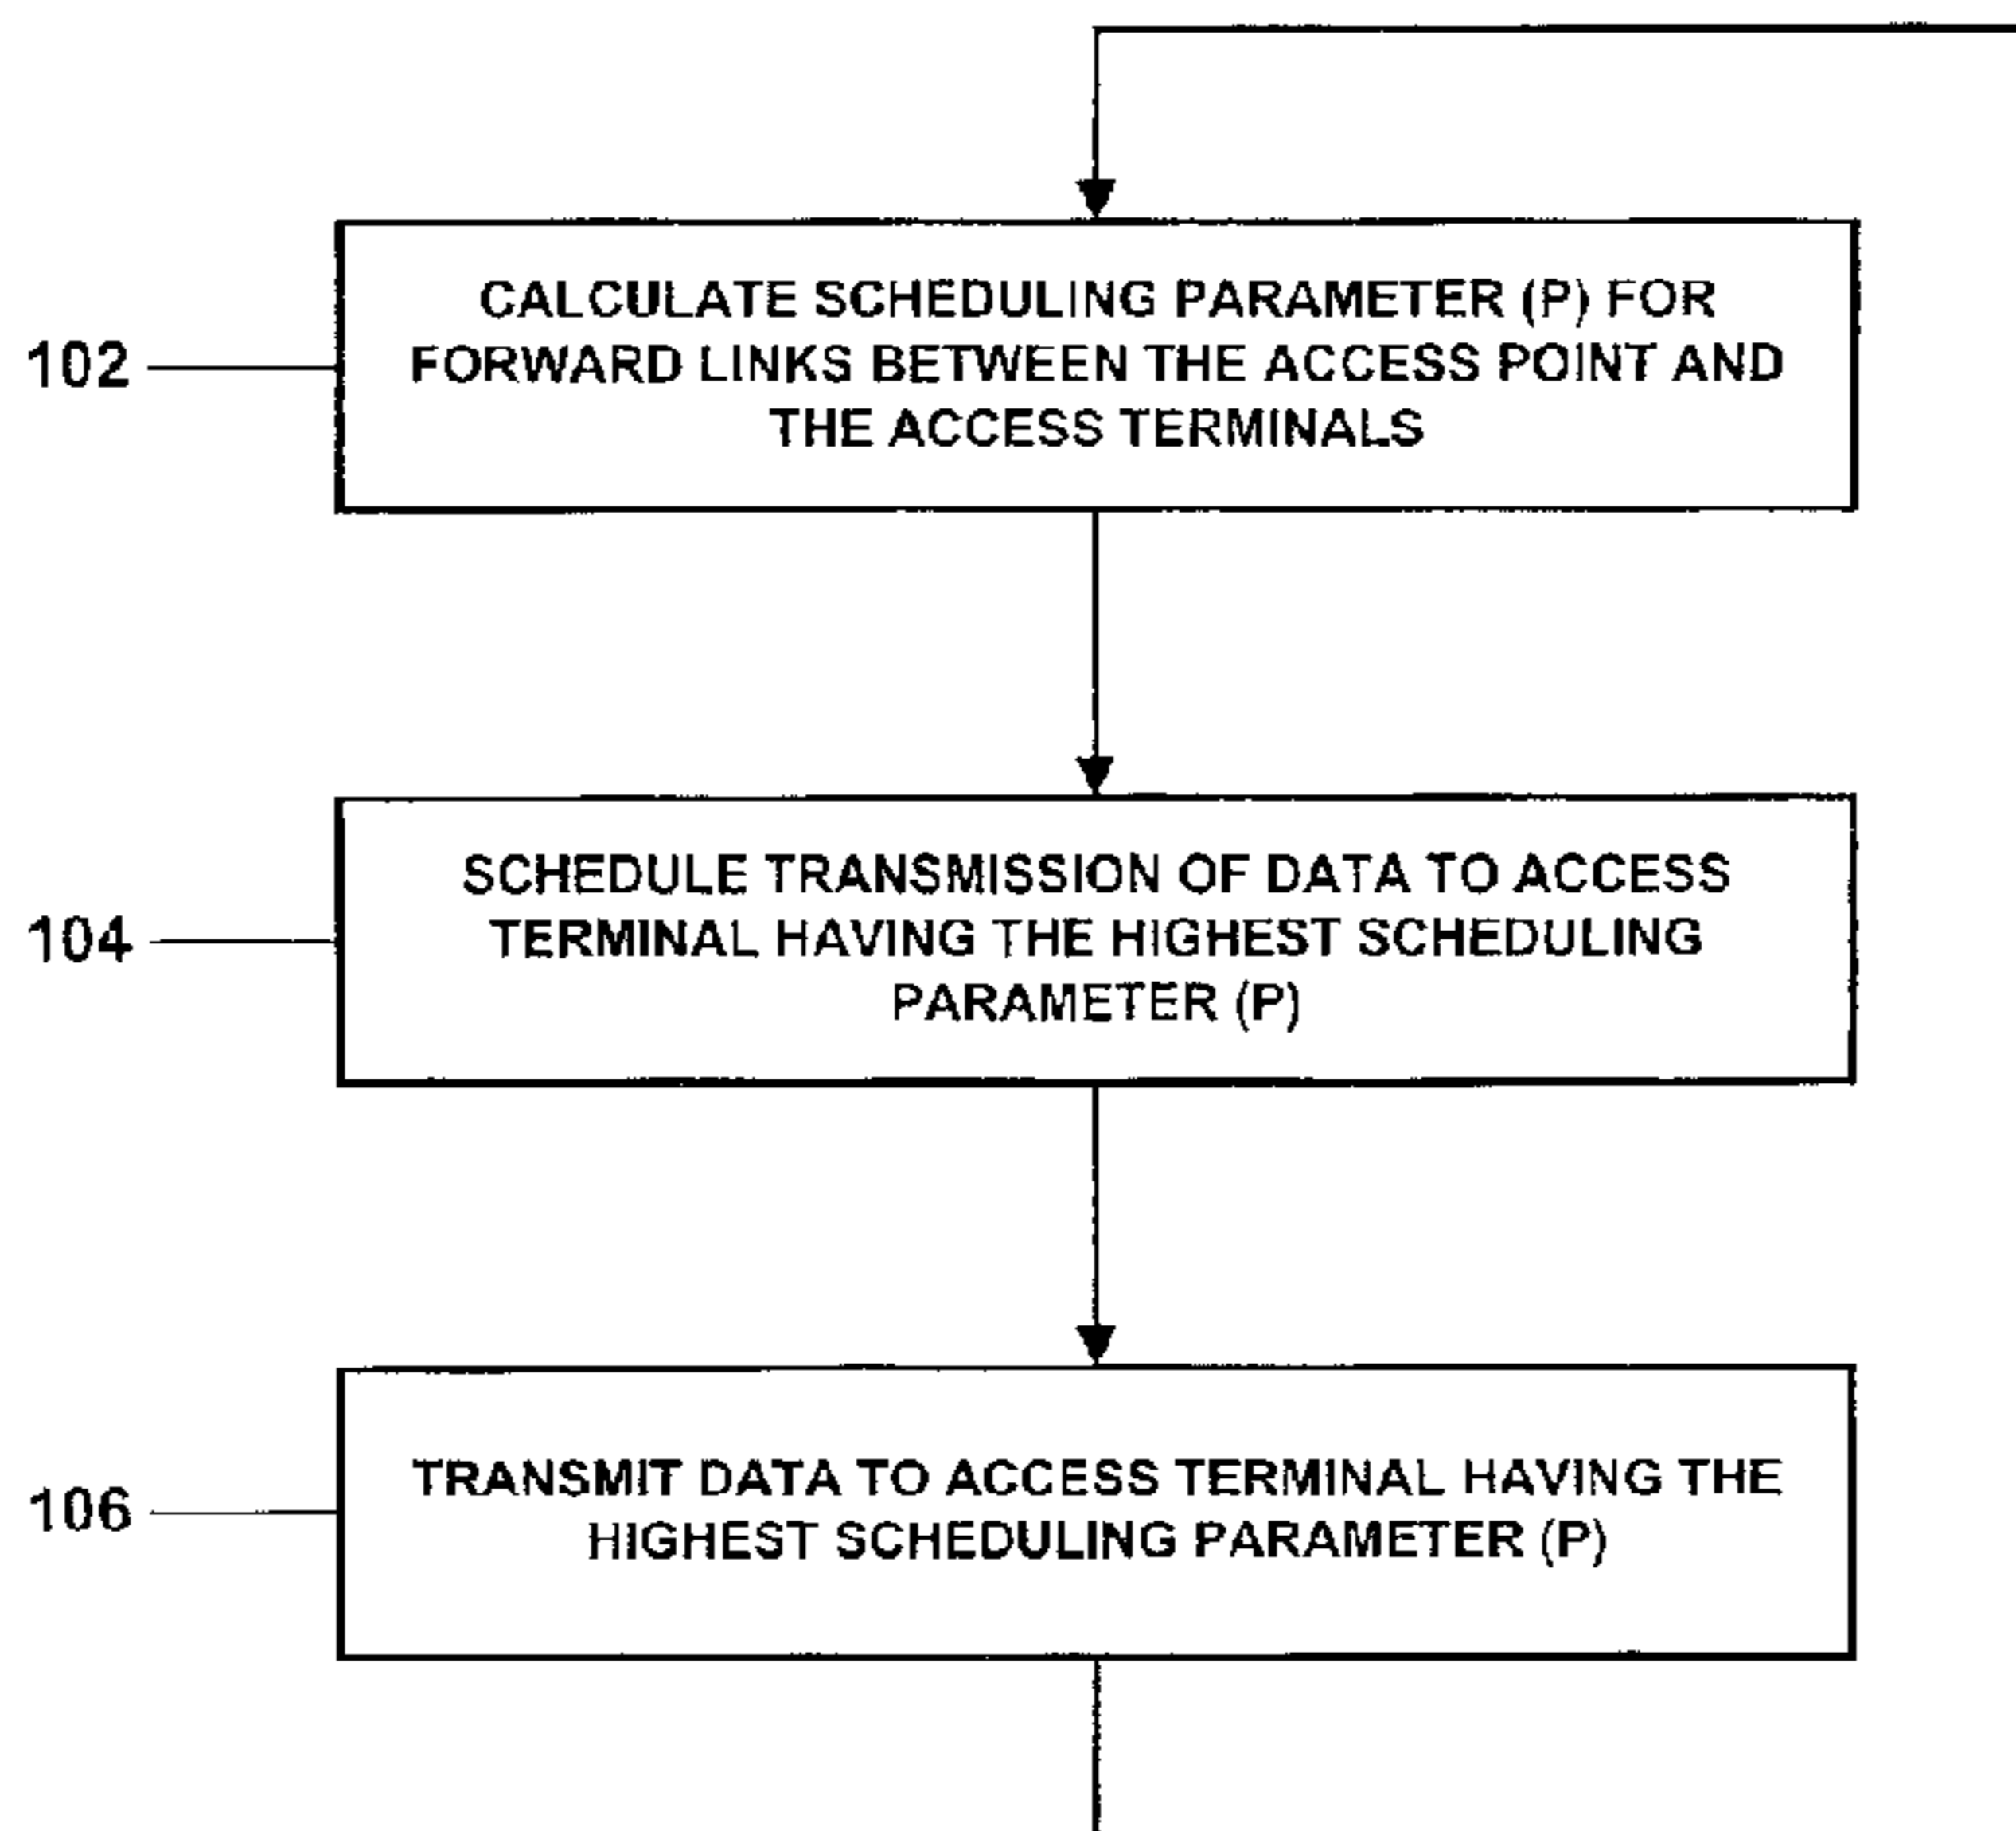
102

CALCULATE SCHEDULING PARAMETER (P) FOR FORWARD LINKS BETWEEN THE ACCESS POINT AND THE ACCESS TERMINALS

104

SCHEDULE TRANSMISSION OF DATA TO ACCESS TERMINAL HAVING THE HIGHEST SCHEDULING PARAMETER (P)

106

TRANSMIT DATA TO ACCESS TERMINAL HAVING THE HIGHEST SCHEDULING PARAMETER (P)